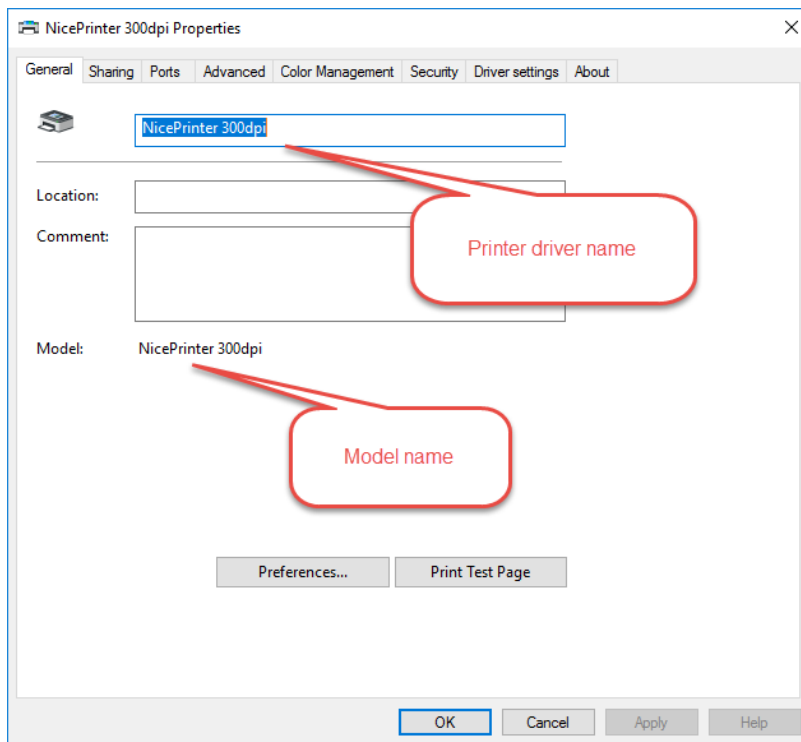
NicePrinter 300dpi Properties

General Sharing Ports Advanced Color Management Security Driver settings About

NicePrinter 300dpi

Location:

Comment:

Printer driver name

Model: NicePrinter 300dpi

Model name

Preferences... Print Test Page

OK Cancel Apply Help